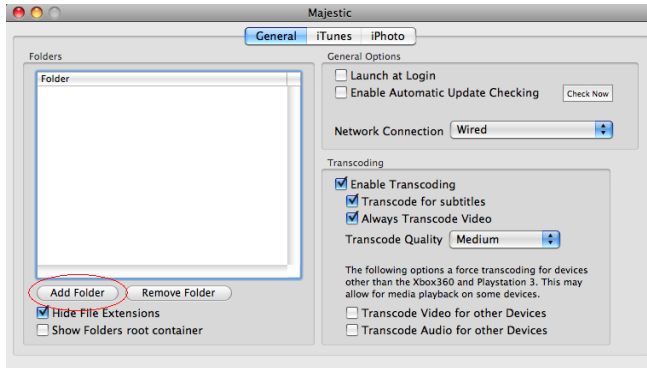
Majestic

General | iTunes | iPhoto

Folders

Folder

Add Folder
Remove Folder

Hide File Extensions
Show Folders root container

General Options

Launch at Login
Enable Automatic Update Checking
Check Now

Network Connection
Wired

Transcoding

Enable Transcoding
Transcode for subtitles
Always Transcode Video
Transcode Quality
Medium

The following options a force transcoding for devices other than the Xbox360 and Playstation 3. This may allow for media playback on some devices.

Transcode Video for other Devices
Transcode Audio for other Devices